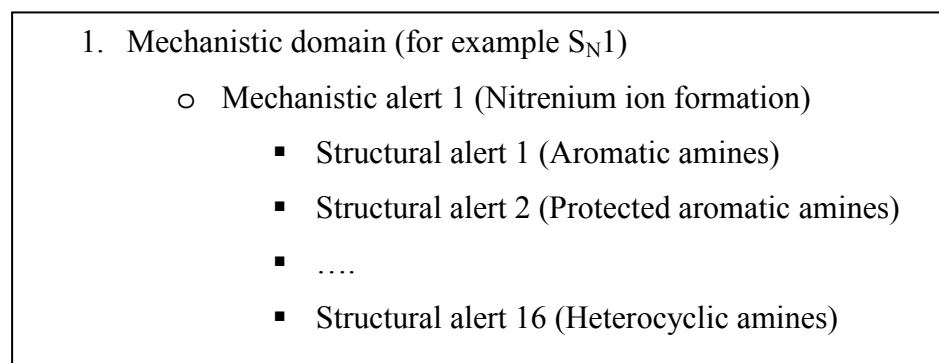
1. Mechanistic domain (for example $S_N1$)

o Mechanistic alert 1 (Nitrenium ion formation)

▪ Structural alert 1 (Aromatic amines)

▪ Structural alert 2 (Protected aromatic amines)

▪ ….

▪ Structural alert 16 (Heterocyclic amines)